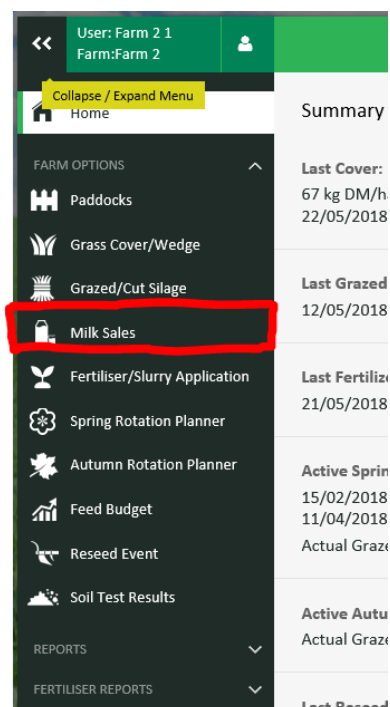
«

User: Farm 2 1
Farm:Farm 2

Collapse / Expand Menu

Home

FARM OPTIONS

Paddocks

Grass Cover/Wedge

Grazed/Cut Silage

Milk Sales

Fertiliser/Slurry Application

Spring Rotation Planner

Autumn Rotation Planner

Feed Budget

Reseed Event

Soil Test Results

REPORTS

FERTILISER REPORTS

Summary

Last Cover:
67 kg DM/ha
22/05/2018

Last Grazed
12/05/2018

Last Fertiliz
21/05/2018

Active Sprin
15/02/2018
11/04/2018
Actual Graze

Active Autu
Actual Graze

Last Reseed